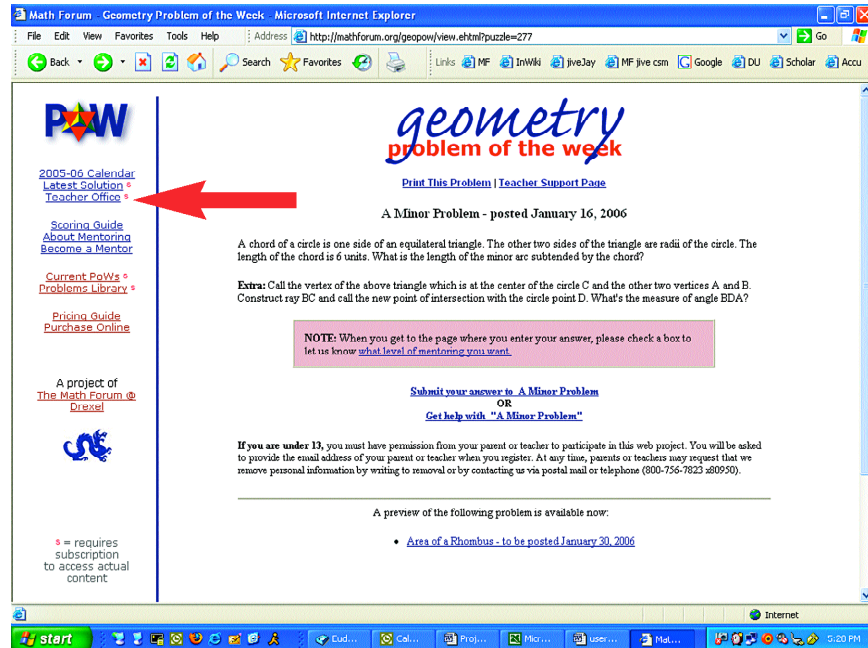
Math Forum - Geometry Problem of the Week - Microsoft Internet Explorer

File Edit View Favorites Tools Help

Back Search Favorites

Address http://mathforum.org/geopow/view.ehtml?puzzle=277

Go

Links MF InWiki jiveJay MF jive csm Google DU Scholar Accu

PoW

2005-06 Calendar
Latest Solution $
Teacher Office $

Scoring Guide
About Mentoring
Become a Mentor

Current PoWs $
Problems Library $

Pricing Guide
Purchase Online

A project of
The Math Forum @ Drexel

$ = requires subscription to access actual content

geometry
problem of the week

Print This Problem | Teacher Support Page

A Minor Problem - posted January 16, 2006

A chord of a circle is one side of an equilateral triangle. The other two sides of the triangle are radii of the circle. The length of the chord is 6 units. What is the length of the minor arc subtended by the chord?

Extra: Call the vertex of the above triangle which is at the center of the circle C and the other two vertices A and B. Construct ray BC and call the new point of intersection with the circle point D. What's the measure of angle BDA?

NOTE: When you get to the page where you enter your answer, please check a box to let us know what level of mentoring you want.

Submit your answer to A Minor Problem
OR
Get help with "A Minor Problem"

If you are under 13, you must have permission from your parent or teacher to participate in this web project. You will be asked to provide the email address of your parent or teacher when you register. At any time, parents or teachers may request that we remove personal information by writing to removal or by contacting us via postal mail or telephone (800-756-7823 x80950).

A preview of the following problem is available now:

• Area of a Rhombus - to be posted January 30, 2006

Internet

start Eud... Cal... Proj... Micr... user... Mat... 5:20 PM